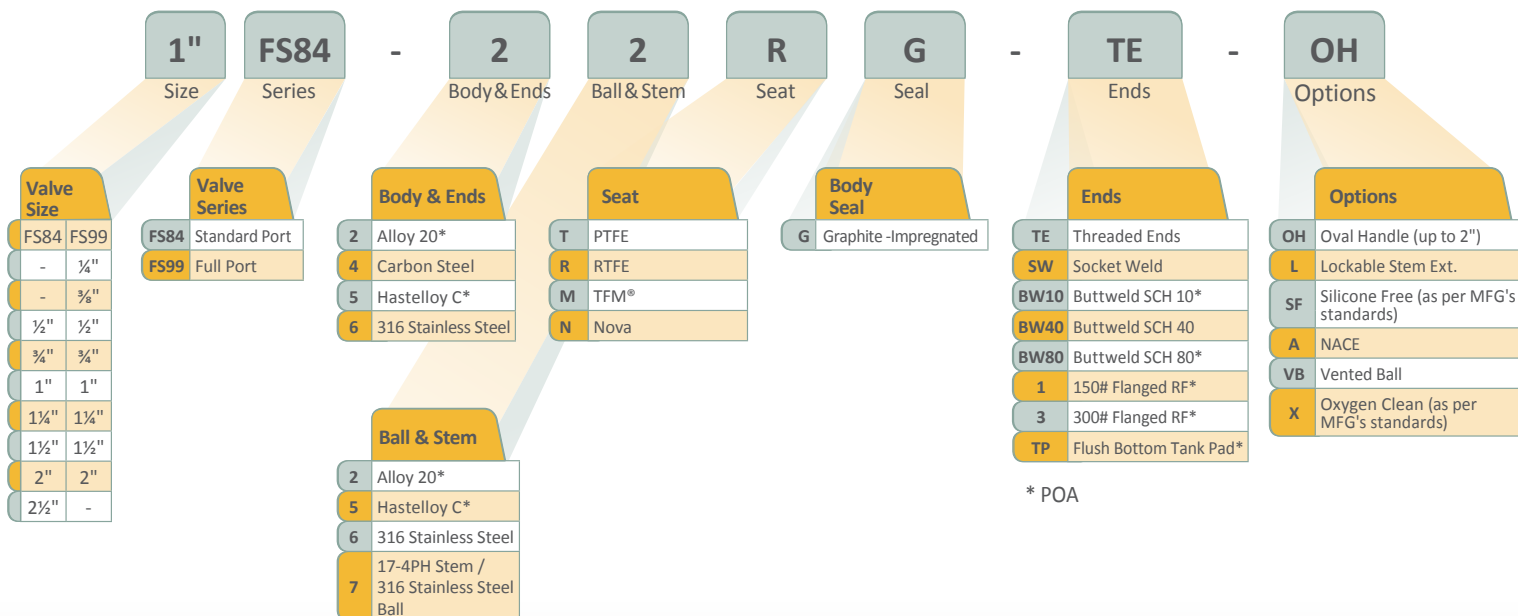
1" FS84 - 2 2 R G - TE - OH
Size Series Body & Ends Ball & Stem Seat Seal Ends Options

Valve Size

| FS84 | FS99 |
|---|---|
| - | ¼" |
| - | ⅜" |
| ½" | ½" |
| ¾" | ¾" |
| 1" | 1" |
| 1¼" | 1¼" |
| 1½" | 1½" |
| 2" | 2" |
| 2½" | - |

Valve Series

| | |
|---|---|
| FS84 | Standard Port |
| FS99 | Full Port |

Body & Ends

| | |
|---|---|
| 2 | Alloy 20* |
| 4 | Carbon Steel |
| 5 | Hastelloy C* |
| 6 | 316 Stainless Steel |

Ball & Stem

| | |
|---|---|
| 2 | Alloy 20* |
| 5 | Hastelloy C* |
| 6 | 316 Stainless Steel |
| 7 | 17-4PH Stem / 316 Stainless Steel Ball |

Seat

| | |
|---|---|
| T | PTFE |
| R | RTFE |
| M | TFM® |
| N | Nova |

Body Seal

| | |
|---|---|
| G | Graphite -Impregnated |

Ends

| | |
|---|---|
| TE | Threaded Ends |
| SW | Socket Weld |
| BW10 | Buttweld SCH 10* |
| BW40 | Buttweld SCH 40 |
| BW80 | Buttweld SCH 80* |
| 1 | 150# Flanged RF* |
| 3 | 300# Flanged RF* |
| TP | Flush Bottom Tank Pad* |

* POA

Options

| | |
|---|---|
| OH | Oval Handle (up to 2") |
| L | Lockable Stem Ext. |
| SF | Silicone Free (as per MFG's standards) |
| A | NACE |
| VB | Vented Ball |
| X | Oxygen Clean (as per MFG's standards) |